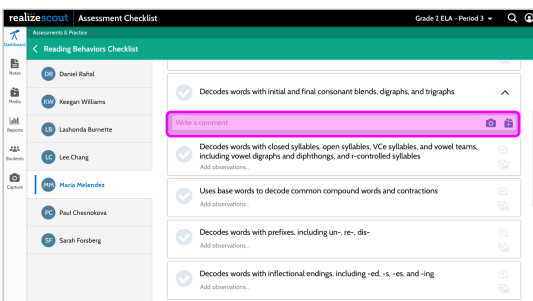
realizescout Assessment Checklist

Grade 2 ELA - Period 3

Assessments & Practice

Dashboard

Reading Behaviors Checklist

Notes

Media

Reports

Students

Capture

DR Daniel Rahal

KW Keegan Williams

LB Lashonda Burnette

LC Lee Chang

MM Maria Melendez

PC Paul Chesnokova

SF Sarah Forsberg

Decodes words with initial and final consonant blends, digraphs, and trigraphs

Write a comment

Decodes words with closed syllables, open syllables, VCe syllables, and vowel teams, including vowel digraphs and diphthongs, and r-controlled syllables

Add observations...

Uses base words to decode common compound words and contractions

Add observations...

Decodes words with prefixes, including un-, re-, dis-

Add observations...

Decodes words with inflectional endings, including -ed, -s, -es, and -ing

Add observations...